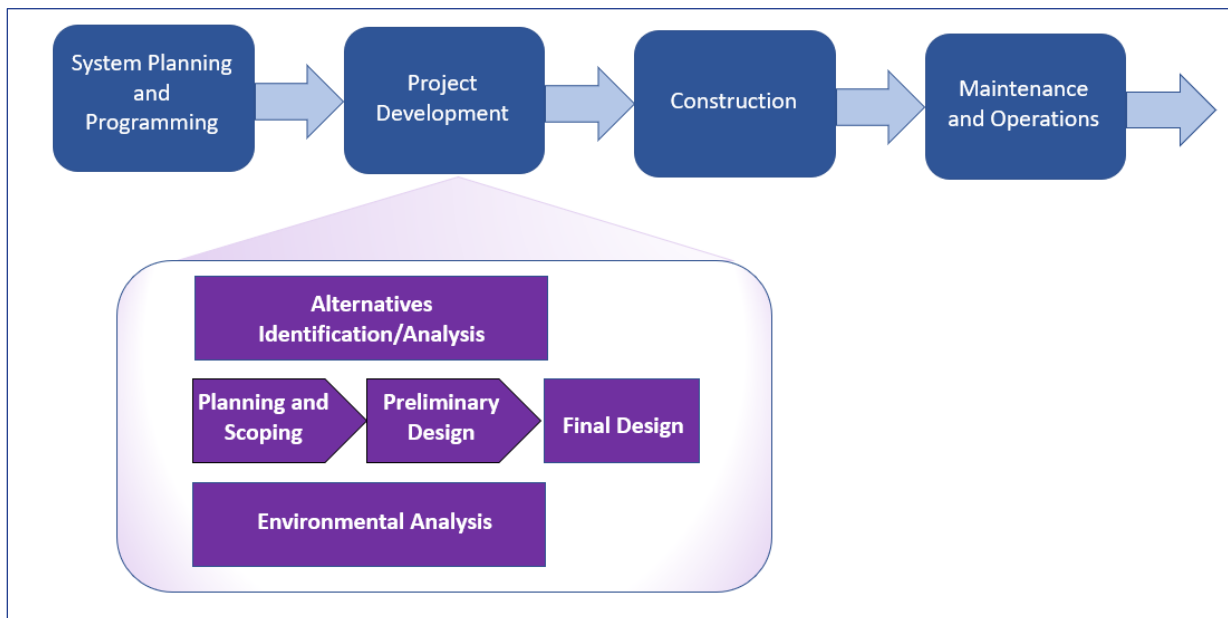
System Planning and Programming

Project Development

Construction

Maintenance and Operations

Alternatives Identification/Analysis

Planning and Scoping

Preliminary Design

Final Design

Environmental Analysis